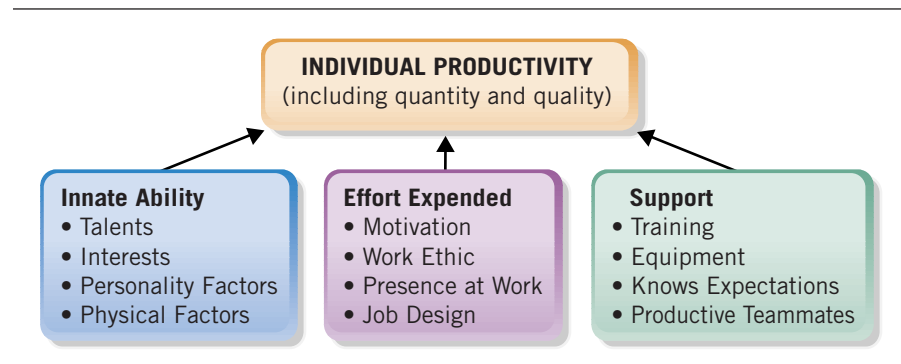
INDIVIDUAL PRODUCTIVITY
(including quantity and quality)

Innate Ability
• Talents
• Interests
• Personality Factors
• Physical Factors

Effort Expended
• Motivation
• Work Ethic
• Presence at Work
• Job Design

Support
• Training
• Equipment
• Knows Expectations
• Productive Teammates